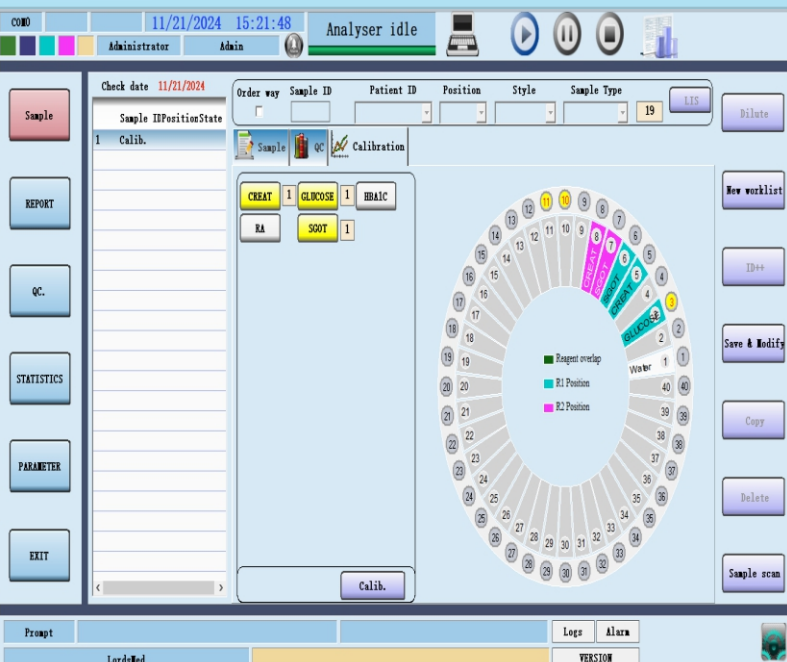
COM0 11/21/2024 15:21:48 Analyser idle

Administrator Admin

Sample

REPORT

QC.

STATISTICS

PARAMETER

EXIT

Check date 11/21/2024

| | Sample ID | Position | State |
|---|---|---|---|
| 1 | Calib. | | |

Order way Sample ID Patient ID Position Style Sample Type 19 LIS

Sample QC Calibration

CREAT 1 GLUCOSE 1 HBA1C
RA SGOT 1

Calib.

11 10 9 8 7 6 5 4 3 2 1 12 13 14 15 16 17 18 19 20 21 22 23 24 25 26 27 28 29 30 31 32 33 34 35 36 37 38 39 40

CREAT SGOT CREAT GLUCOSE Water

Reagent overlap
R1 Position
R2 Position

Dilute

New worklist

ID++

Save & Modify

Copy

Delete

Sample scan

Prompt Logs Alarm

LordsMed VERSION